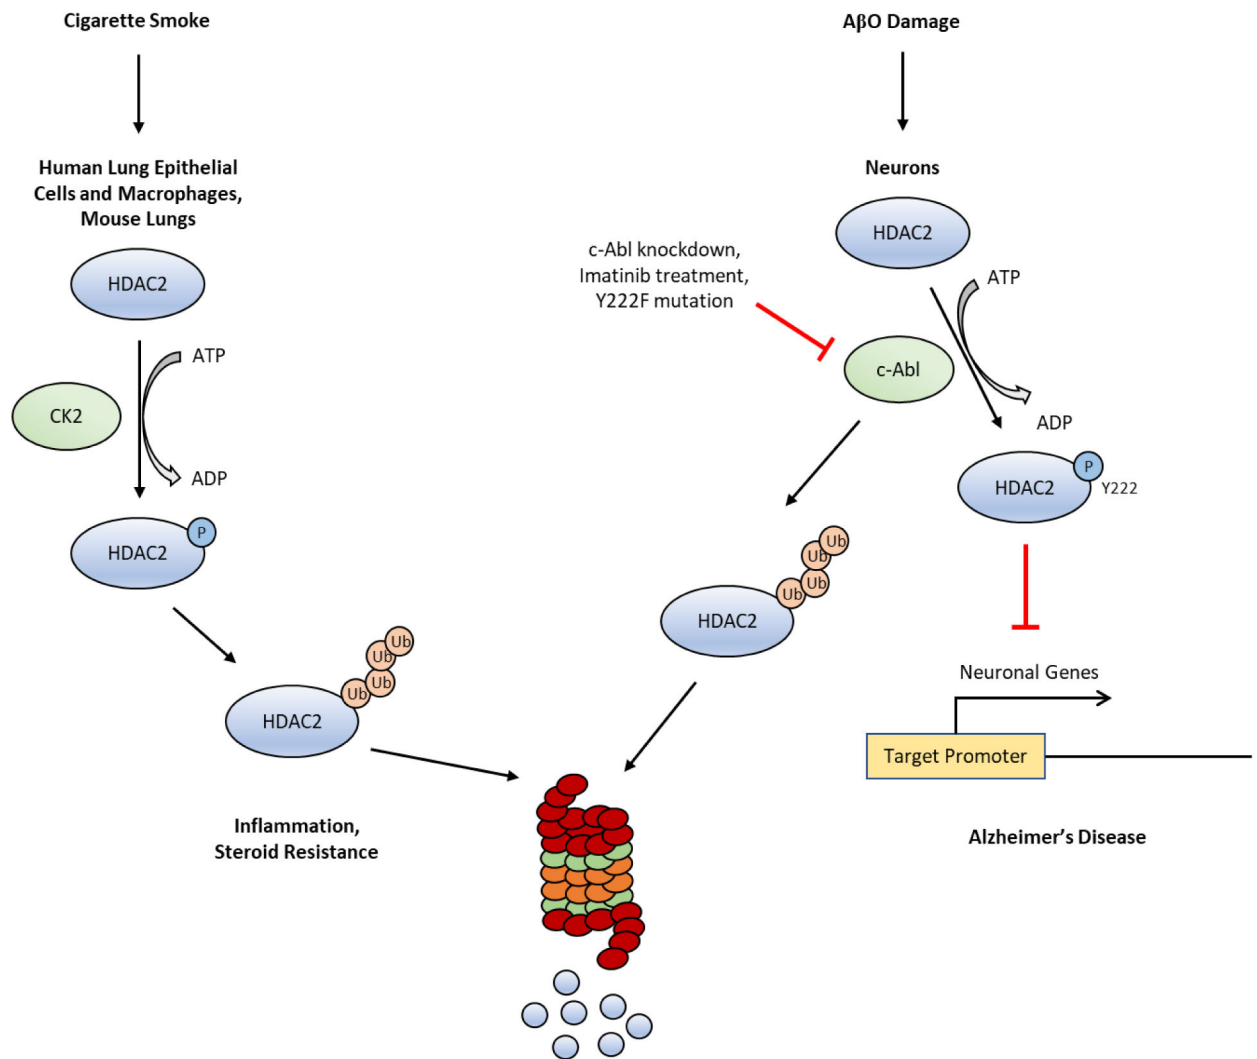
Cigarette Smoke

Human Lung Epithelial Cells and Macrophages, Mouse Lungs

HDAC2

CK2

ATP

ADP

HDAC2

P

HDAC2

Ub Ub Ub Ub

Inflammation, Steroid Resistance

AβO Damage

Neurons

HDAC2

c-Abl knockdown, Imatinib treatment, Y222F mutation

c-Abl

ATP

ADP

HDAC2

P

Y222

HDAC2

Ub Ub Ub Ub

Neuronal Genes

Target Promoter

Alzheimer's Disease